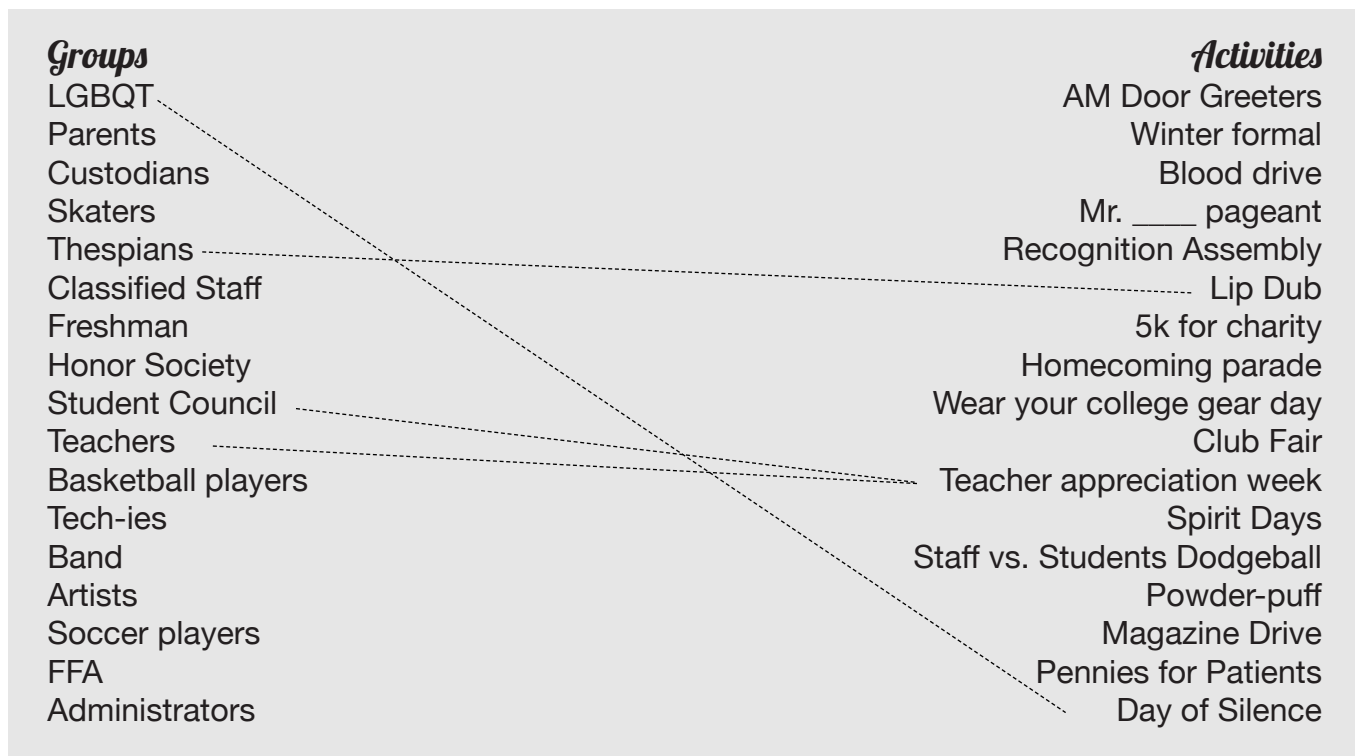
Groups
LGBQT
Parents
Custodians
Skaters
Thespians
Classified Staff
Freshman
Honor Society
Student Council
Teachers
Basketball players
Tech-ies
Band
Artists
Soccer players
FFA
Administrators

Activities
AM Door Greeters
Winter formal
Blood drive
Mr. ____ pageant
Recognition Assembly
Lip Dub
5k for charity
Homecoming parade
Wear your college gear day
Club Fair
Teacher appreciation week
Spirit Days
Staff vs. Students Dodgeball
Powder-puff
Magazine Drive
Pennies for Patients
Day of Silence